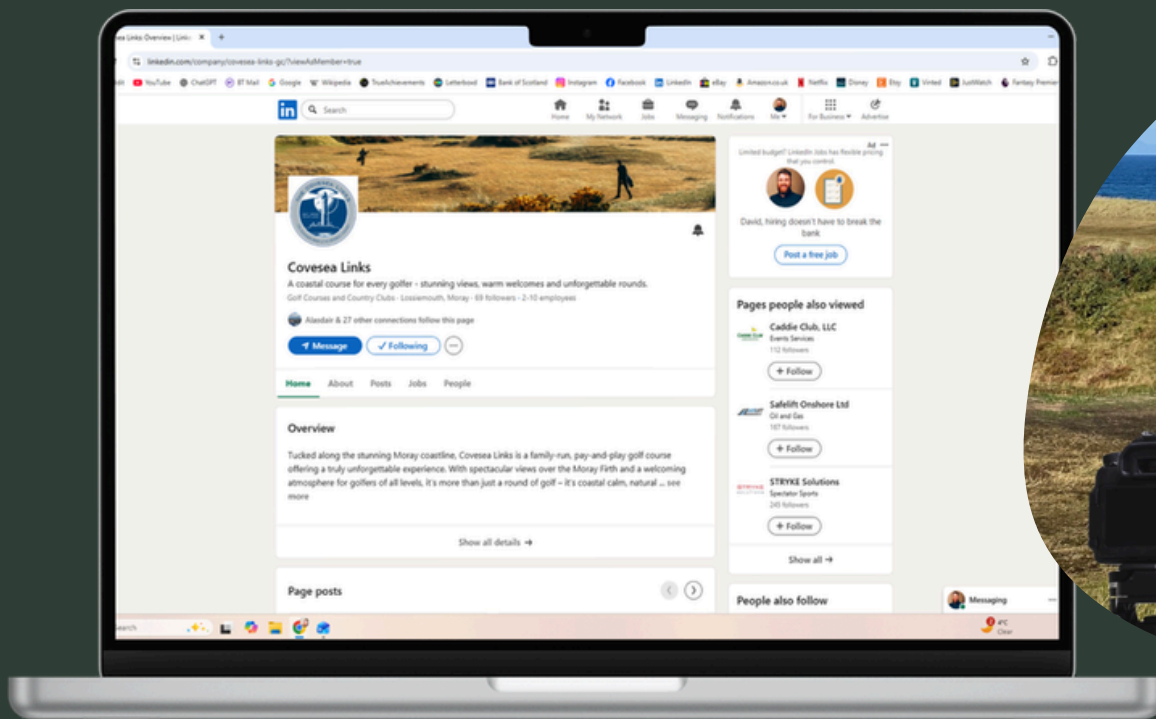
sea Links Overview | Link

linkedin.com/company/covesea-links-gc/?viewAsMember=true

YouTube ChatGPT BT Mail Google Wikipedia TrueAchievements Letterboxd Bank of Scotland Instagram Facebook LinkedIn eBay Amazon.co.uk Netflix Disney Etsy Vinted JustWatch Fantasy Premier

Search

Home My Network Jobs Messaging Notifications Me For Business Advertise

Covesea Links

A coastal course for every golfer - stunning views, warm welcomes and unforgettable rounds.

Golf Courses and Country Clubs · Lossiemouth, Moray · 69 followers · 2-10 employees

Alasdair & 27 other connections follow this page

Message ✓ Following

Home About Posts Jobs People

Overview

Tucked along the stunning Moray coastline, Covesea Links is a family-run, pay-and-play golf course offering a truly unforgettable experience. With spectacular views over the Moray Firth and a welcoming atmosphere for golfers of all levels, it's more than just a round of golf – it's coastal calm, natural ... see more

Show all details →

Page posts

Ad

Limited budget? LinkedIn Jobs has flexible pricing that you control.

David, hiring doesn't have to break the bank

Post a free job

Pages people also viewed

Caddie Club, LLC
Events Services
112 followers
+ Follow

Safelift Onshore Ltd
Oil and Gas
107 followers
+ Follow

STRYKE Solutions
Spectator Sports
245 followers
+ Follow

Show all →

People also follow

Messaging

earch

4°C
Clear